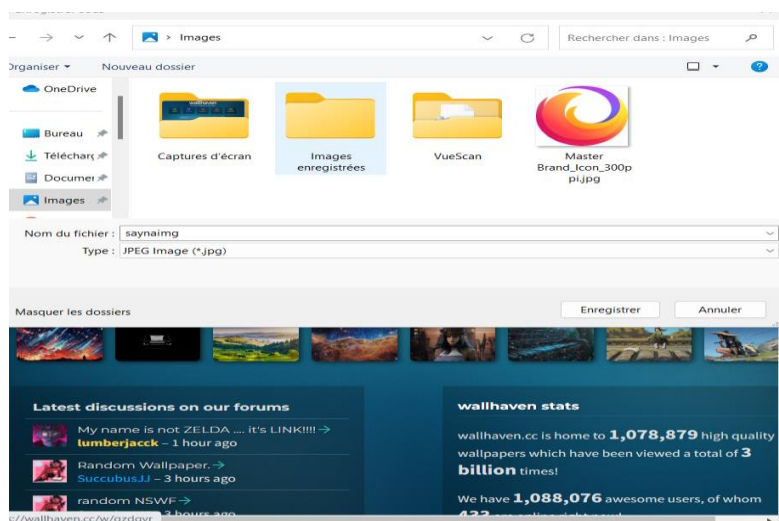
Images

Rechercher dans : Images

Organiser ▾ Nouveau dossier

OneDrive

Bureau

Téléchar

Documen

Images

Captures d'écran

Images enregistrées

VueScan

Master Brand_Icon_300ppi.jpg

Nom du fichier : saynaimg

Type : JPEG Image (*.jpg)

Masquer les dossiers

Enregistrer

Annuler

Latest discussions on our forums

My name is not ZELDA .... it's LINK!!!! →
lumberjacck – 1 hour ago

Random Wallpaper. →
SuccubusJJ – 3 hours ago

random NSWF →
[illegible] 3 hours ago

wallhaven stats

wallhaven.cc is home to 1,078,879 high quality wallpapers which have been viewed a total of 3 billion times!

We have 1,088,076 awesome users, of whom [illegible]

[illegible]//wallhaven.cc/w/gzdovr